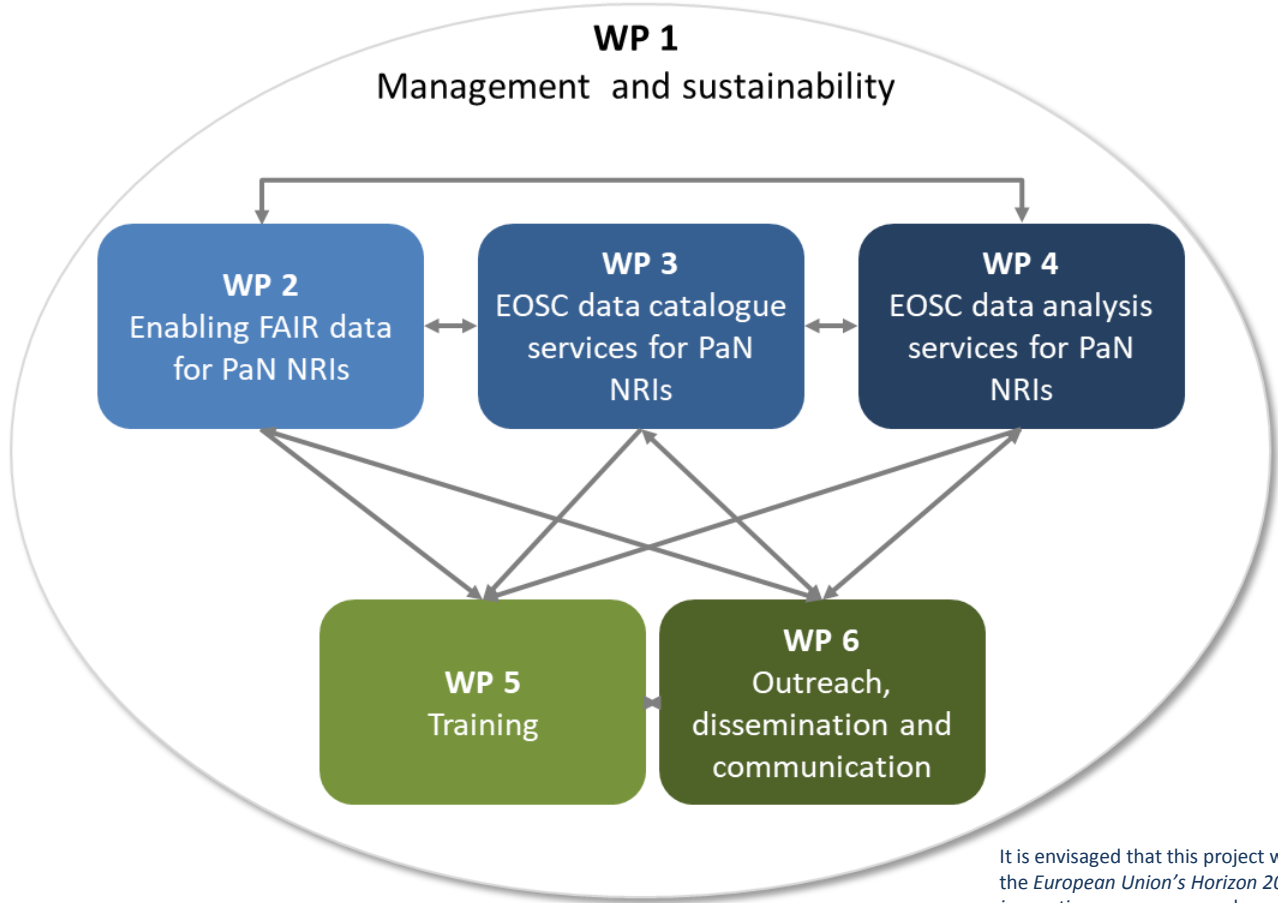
**WP 1**
Management and sustainability

**WP 2**
Enabling FAIR data for PaN NRIs

**WP 3**
EOSC data catalogue services for PaN NRIs

**WP 4**
EOSC data analysis services for PaN NRIs

**WP 5**
Training

**WP 6**
Outreach, dissemination and communication

It is envisaged that this project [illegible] the *European Union's Horizon 2*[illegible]
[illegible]